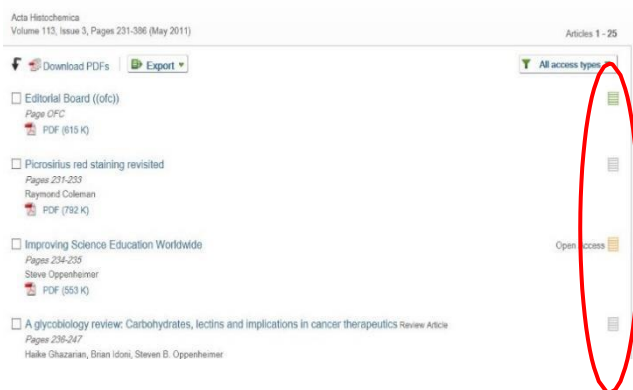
Acta Histochemica
Volume 113, Issue 3, Pages 231-386 (May 2011)

Articles 1 - 25

Download PDFs | Export ▾

All access types ▾

Editorial Board ((ofc))
Page OFC
PDF (615 K)

Picrosirius red staining revisited
Pages 231-233
Raymond Coleman
PDF (792 K)

Improving Science Education Worldwide
Pages 234-235
Steve Oppenheimer
PDF (553 K)

Open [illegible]ccess

A glycobiology review: Carbohydrates, lectins and implications in cancer therapeutics Review Article
Pages 236-247
Haike Ghazarian, Brian Idoni, Steven B. Oppenheimer